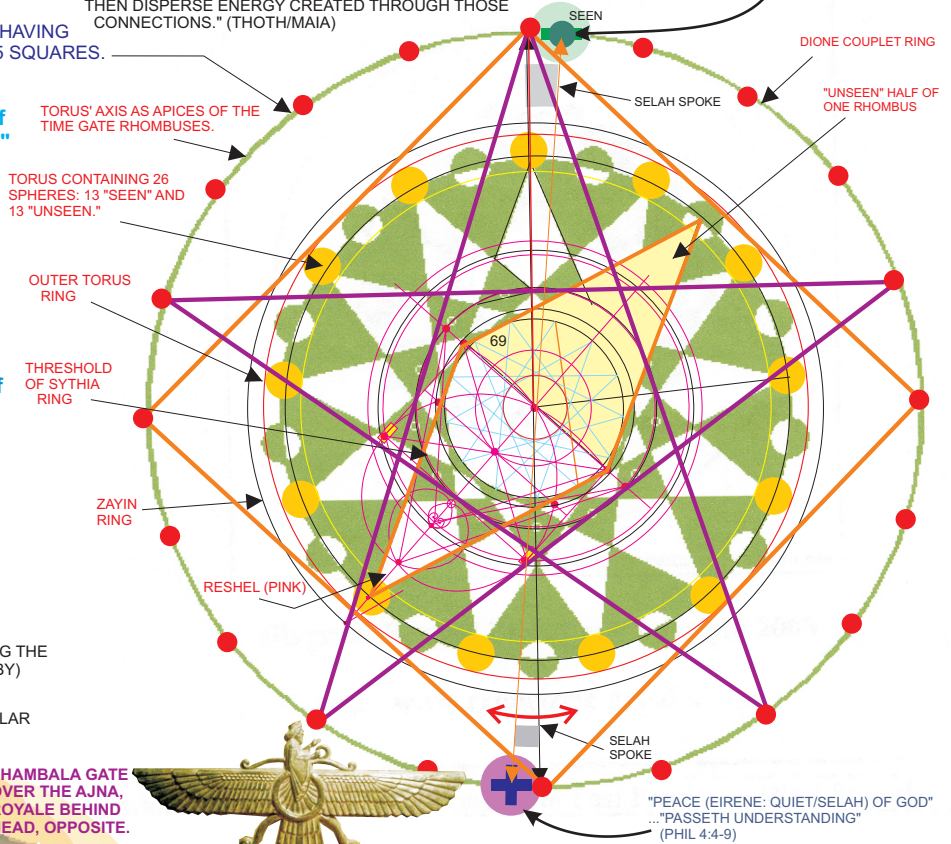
THEN DISPERSE ENERGY CREATED THROUGH THOSE CONNECTIONS." (THOTH/MAIA)

HAVING
5 SQUARES.

SEEN

DIONE COUPLET RING

SELAH SPOKE

"UNSEEN" HALF OF ONE RHOMBUS

TORUS' AXIS AS APICES OF THE TIME GATE RHOMBUSES.

TORUS CONTAINING 26 SPHERES: 13 "SEEN" AND 13 "UNSEEN."

OUTER TORUS RING

69

THRESHOLD OF SYTHIA RING

ZAYIN RING

RESHEL (PINK)

G THE
BY)

LAR

HAMBALA GATE
OVER THE AJNA,
OYALE BEHIND
EAD, OPPOSITE.

SELAH SPOKE

"PEACE (EIRENE: QUIET/SELAH) OF GOD" ..."PASSETH UNDERSTANDING" (PHIL 4:4-9)